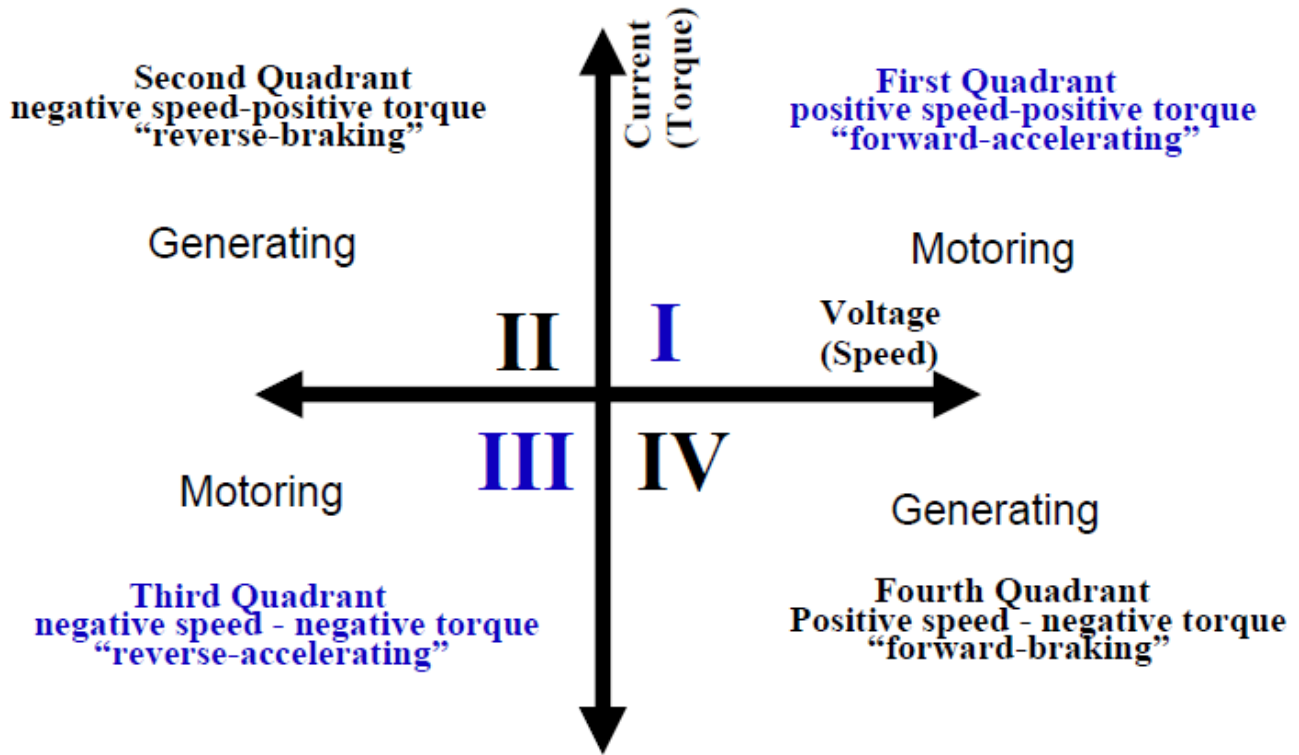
Current (Torque)

Second Quadrant
negative speed-positive torque
“reverse-braking”

First Quadrant
positive speed-positive torque
“forward-accelerating”

Generating

Motoring

II

I

Voltage (Speed)

III

IV

Motoring

Generating

Third Quadrant
negative speed - negative torque
“reverse-accelerating”

Fourth Quadrant
Positive speed - negative torque
“forward-braking”